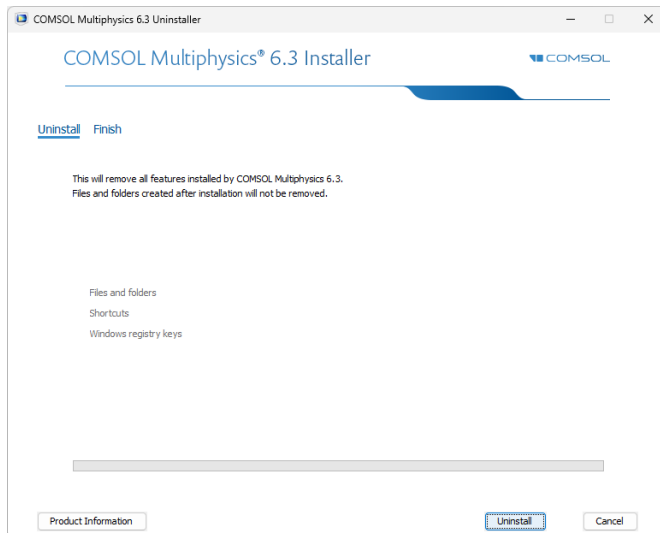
COMSOL Multiphysics 6.3 Uninstaller

COMSOL Multiphysics® 6.3 Installer

COMSOL

Uninstall Finish

This will remove all features installed by COMSOL Multiphysics 6.3.
Files and folders created after installation will not be removed.

Files and folders
Shortcuts
Windows registry keys

Product Information

Uninstall

Cancel